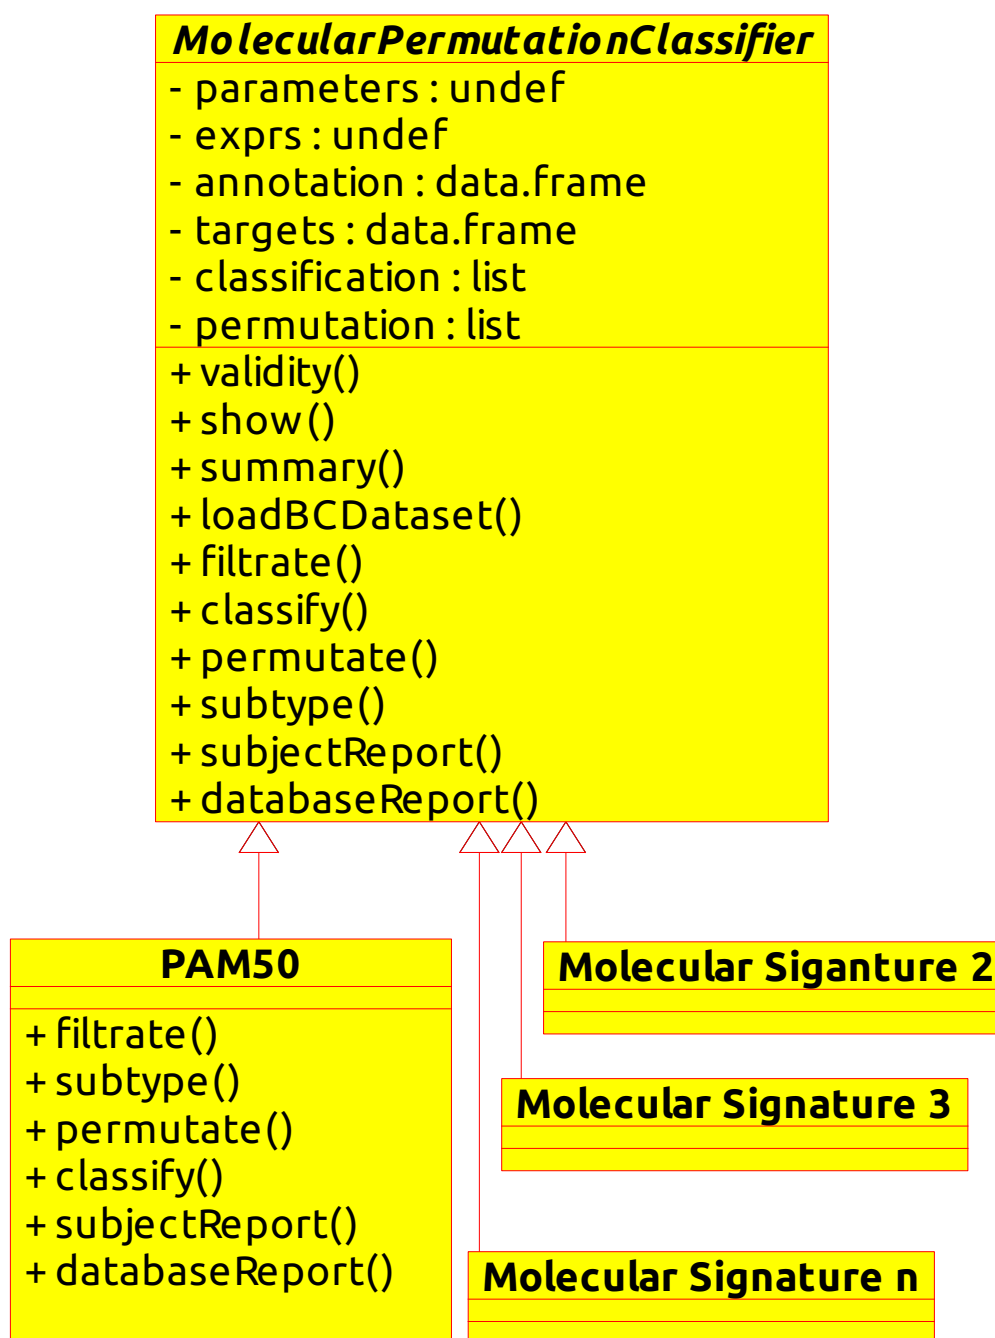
MolecularPermutationClassifier

- parameters : undef
- exprs : undef
- annotation : data.frame
- targets : data.frame
- classification : list
- permutation : list

+ validity()
+ show()
+ summary()
+ loadBCDataset()
+ filtrate()
+ classify()
+ permutate()
+ subtype()
+ subjectReport()
+ databaseReport()

PAM50

+ filtrate()
+ subtype()
+ permutate()
+ classify()
+ subjectReport()
+ databaseReport()

Molecular Siganture 2

Molecular Signature 3

Molecular Signature n